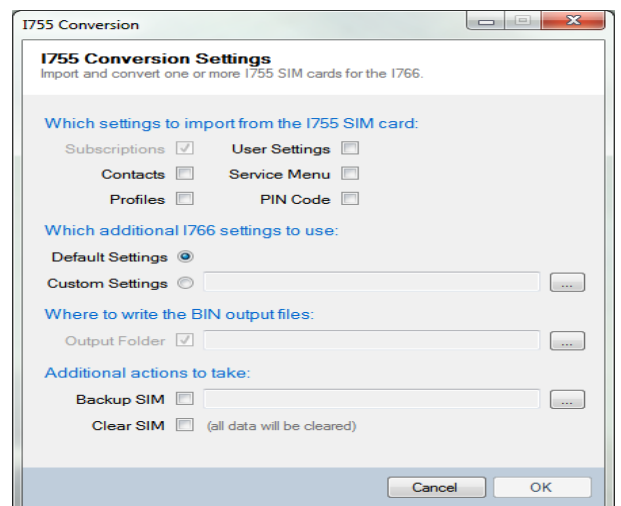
I755 Conversion

I755 Conversion Settings
Import and convert one or more I755 SIM cards for the I766.

Which settings to import from the I755 SIM card:

Subscriptions
User Settings
Contacts
Service Menu
Profiles
PIN Code

Which additional I766 settings to use:

Default Settings
Custom Settings
...

Where to write the BIN output files:

Output Folder
...

Additional actions to take:

Backup SIM
...
Clear SIM (all data will be cleared)

Cancel
OK